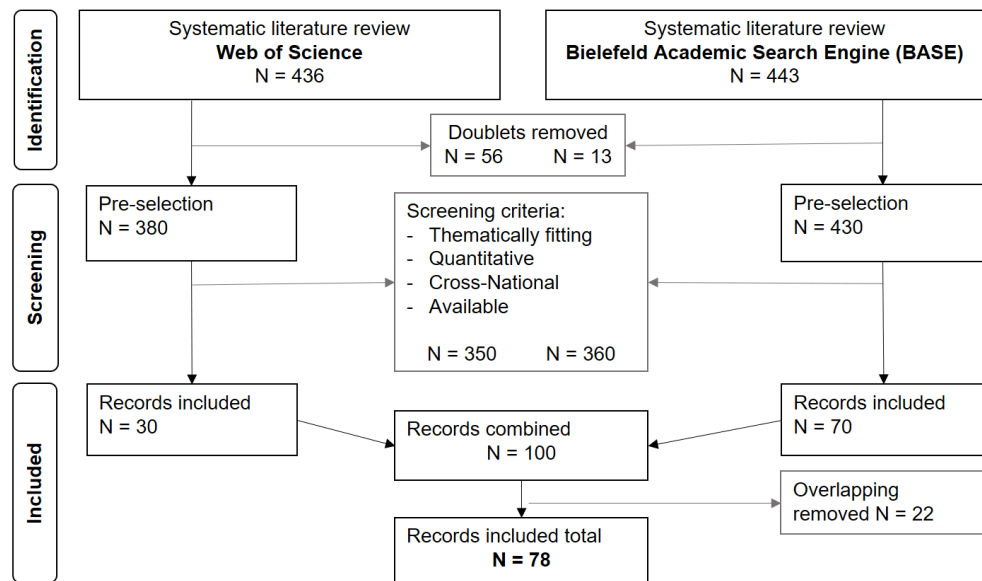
Identification

Systematic literature review
**Web of Science**
N = 436

Systematic literature review
**Bielefeld Academic Search Engine (BASE)**
N = 443

Doublets removed
N = 56 N = 13

Screening

Pre-selection
N = 380

Screening criteria:
- Thematically fitting
- Quantitative
- Cross-National
- Available

N = 350 N = 360

Pre-selection
N = 430

Included

Records included
N = 30

Records combined
N = 100

Records included
N = 70

Overlapping removed N = 22

Records included total
**N = 78**